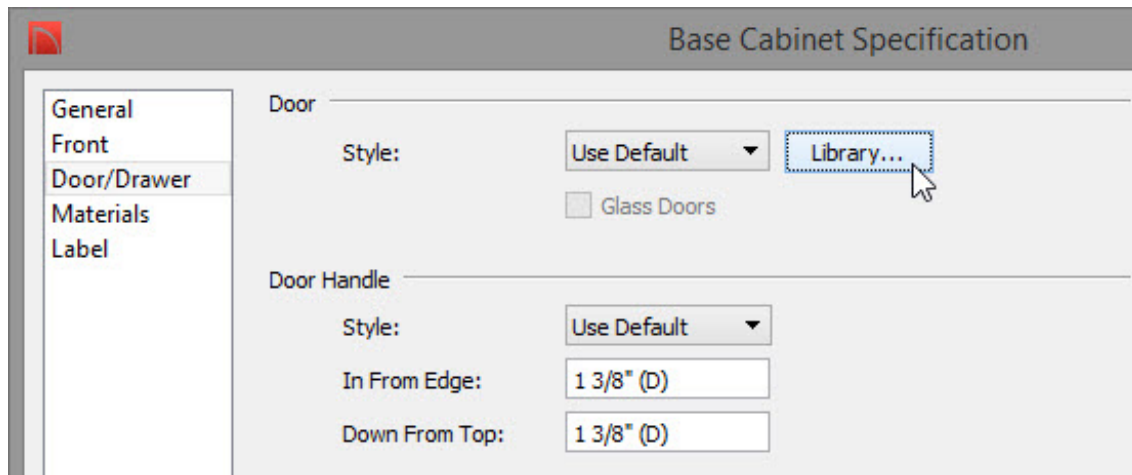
Base Cabinet Specification

General
Front
Door/Drawer
Materials
Label

Door

Style: Use Default Library...

Glass Doors

Door Handle

Style: Use Default

In From Edge: 1 3/8" (D)

Down From Top: 1 3/8" (D)